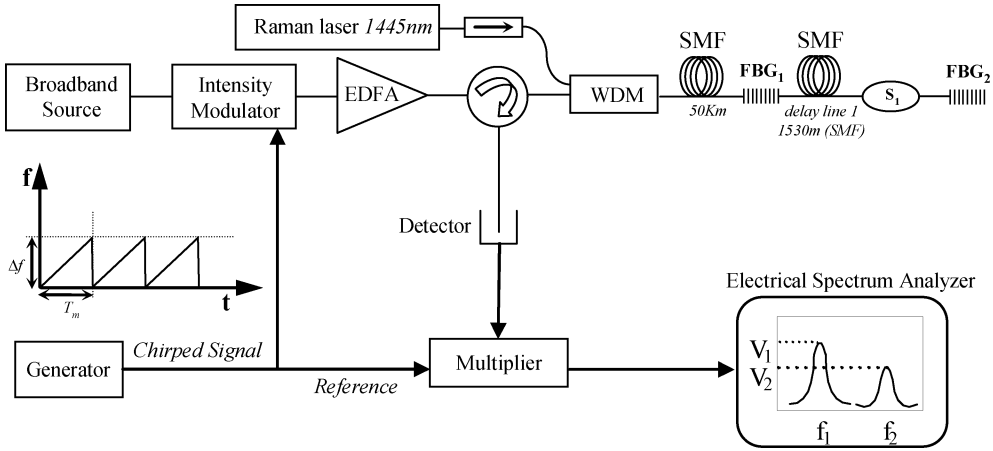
Raman laser *1445nm*

SMF

SMF

Broadband Source

Intensity Modulator

EDFA

WDM

$FBG_1$

$S_1$

$FBG_2$

*50Km*

*delay line 1 1530m (SMF)*

f

$\Delta f$

$T_m$

t

Detector

Electrical Spectrum Analyzer

$V_1$

$V_2$

$f_1$

$f_2$

Generator

*Chirped Signal*

*Reference*

Multiplier